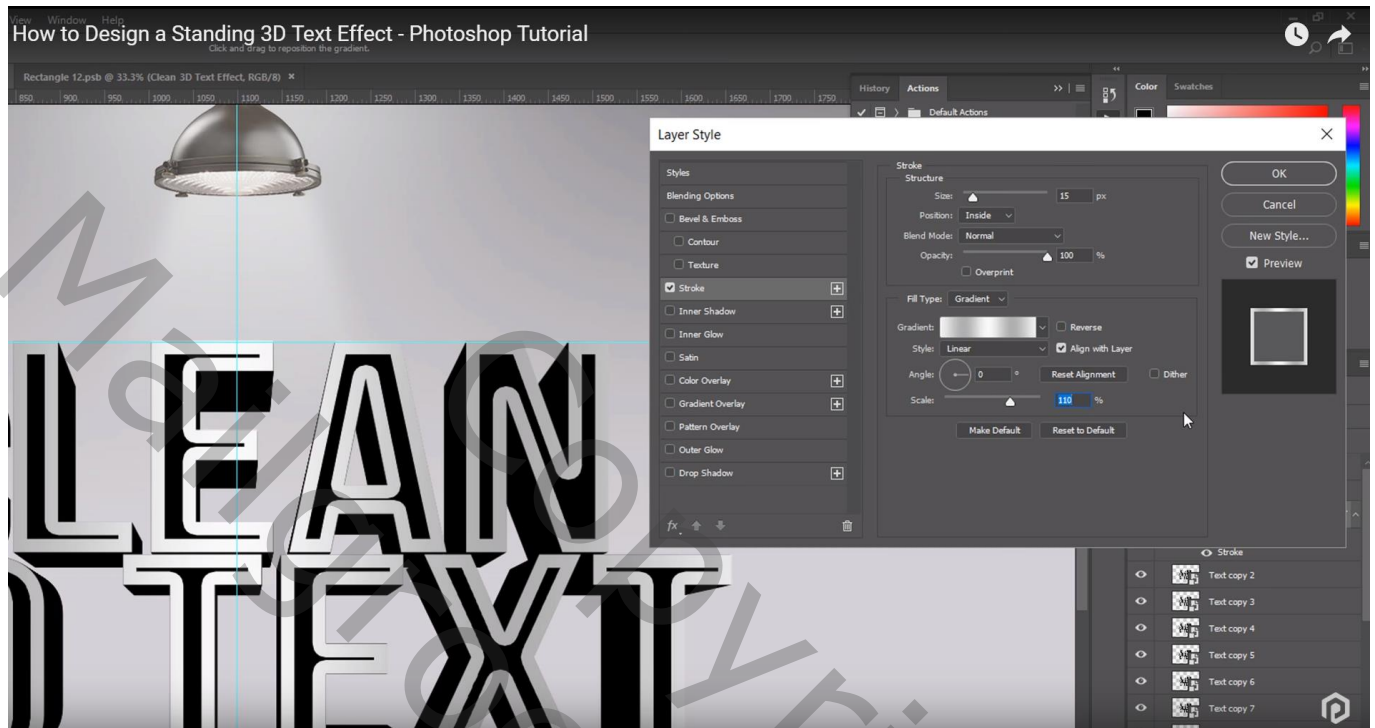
View Window Help
How to Design a Standing 3D Text Effect - Photoshop Tutorial
Click and drag to reposition the gradient.

Rectangle 12.psb @ 33.3% (Clean 3D Text Effect, RGB/8) ×

850 900 950 1000 1050 1100 1150 1200 1250 1300 1350 1400 1450 1500 1550 1600 1650 1700 1750

History Actions
Default Actions
Color Swatches

Layer Style

Styles
Blending Options
Bevel & Emboss
Contour
Texture
Stroke
Inner Shadow
Inner Glow
Satin
Color Overlay
Gradient Overlay
Pattern Overlay
Outer Glow
Drop Shadow

Stroke
Structure
Size: 15 px
Position: Inside
Blend Mode: Normal
Opacity: 100 %
Overprint

Fill Type: Gradient
Gradient: Reverse
Style: Linear Align with Layer
Angle: 0 ° Reset Alignment Dither
Scale: 110 %

Make Default Reset to Default

OK
Cancel
New Style...
Preview

Stroke
Text copy 2
Text copy 3
Text copy 4
Text copy 5
Text copy 6
Text copy 7

LEAN
TEXT